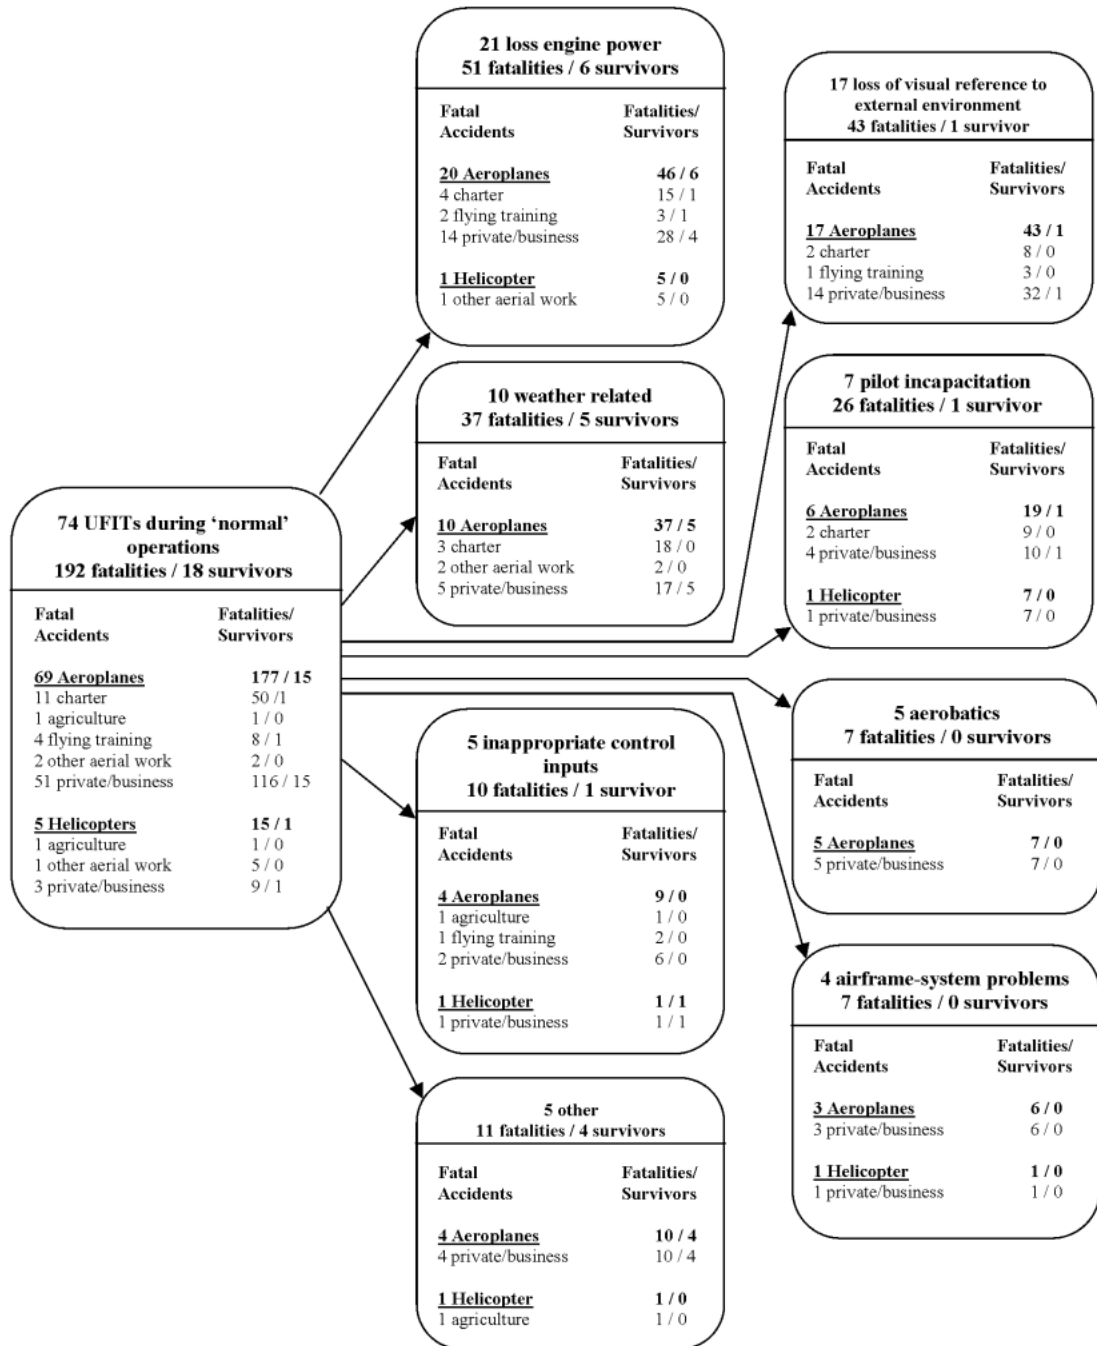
74 UFITs during 'normal' operations
192 fatalities / 18 survivors

| Fatal Accidents | Fatalities/ Survivors |
|---|---|
| 69 Aeroplanes | 177 / 15 |
| 11 charter | 50 /1 |
| 1 agriculture | 1 / 0 |
| 4 flying training | 8 / 1 |
| 2 other aerial work | 2 / 0 |
| 51 private/business | 116 / 15 |
| 5 Helicopters | 15 / 1 |
| 1 agriculture | 1 / 0 |
| 1 other aerial work | 5 / 0 |
| 3 private/business | 9 / 1 |

21 loss engine power
51 fatalities / 6 survivors

| Fatal Accidents | Fatalities/ Survivors |
|---|---|
| 20 Aeroplanes | 46 / 6 |
| 4 charter | 15 / 1 |
| 2 flying training | 3 / 1 |
| 14 private/business | 28 / 4 |
| 1 Helicopter | 5 / 0 |
| 1 other aerial work | 5 / 0 |

10 weather related
37 fatalities / 5 survivors

| Fatal Accidents | Fatalities/ Survivors |
|---|---|
| 10 Aeroplanes | 37 / 5 |
| 3 charter | 18 / 0 |
| 2 other aerial work | 2 / 0 |
| 5 private/business | 17 / 5 |

5 inappropriate control inputs
10 fatalities / 1 survivor

| Fatal Accidents | Fatalities/ Survivors |
|---|---|
| 4 Aeroplanes | 9 / 0 |
| 1 agriculture | 1 / 0 |
| 1 flying training | 2 / 0 |
| 2 private/business | 6 / 0 |
| 1 Helicopter | 1 / 1 |
| 1 private/business | 1 / 1 |

5 other
11 fatalities / 4 survivors

| Fatal Accidents | Fatalities/ Survivors |
|---|---|
| 4 Aeroplanes | 10 / 4 |
| 4 private/business | 10 / 4 |
| 1 Helicopter | 1 / 0 |
| 1 agriculture | 1 / 0 |

17 loss of visual reference to external environment
43 fatalities / 1 survivor

| Fatal Accidents | Fatalities/ Survivors |
|---|---|
| 17 Aeroplanes | 43 / 1 |
| 2 charter | 8 / 0 |
| 1 flying training | 3 / 0 |
| 14 private/business | 32 / 1 |

7 pilot incapacitation
26 fatalities / 1 survivor

| Fatal Accidents | Fatalities/ Survivors |
|---|---|
| 6 Aeroplanes | 19 / 1 |
| 2 charter | 9 / 0 |
| 4 private/business | 10 / 1 |
| 1 Helicopter | 7 / 0 |
| 1 private/business | 7 / 0 |

5 aerobatics
7 fatalities / 0 survivors

| Fatal Accidents | Fatalities/ Survivors |
|---|---|
| 5 Aeroplanes | 7 / 0 |
| 5 private/business | 7 / 0 |

4 airframe-system problems
7 fatalities / 0 survivors

| Fatal Accidents | Fatalities/ Survivors |
|---|---|
| 3 Aeroplanes | 6 / 0 |
| 3 private/business | 6 / 0 |
| 1 Helicopter | 1 / 0 |
| 1 private/business | 1 / 0 |